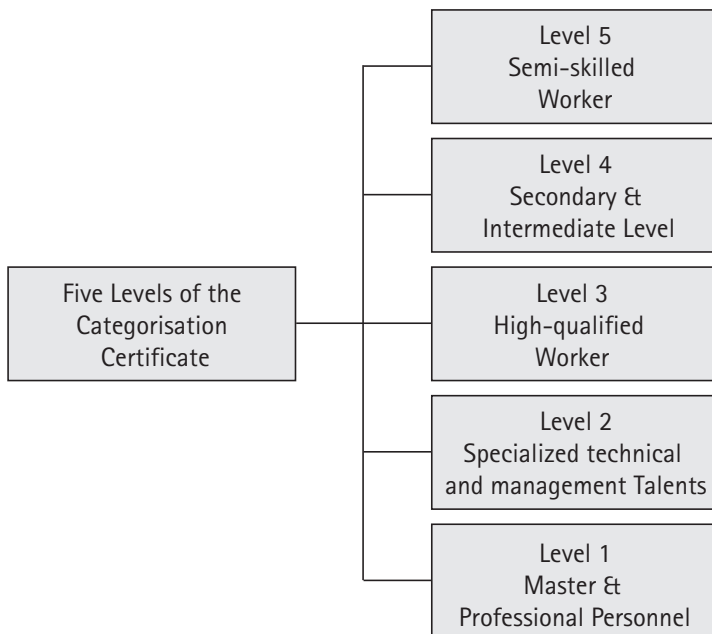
Five Levels of the Categorisation Certificate

Level 5
Semi-skilled Worker

Level 4
Secondary & Intermediate Level

Level 3
High-qualified Worker

Level 2
Specialized technical and management Talents

Level 1
Master & Professional Personnel